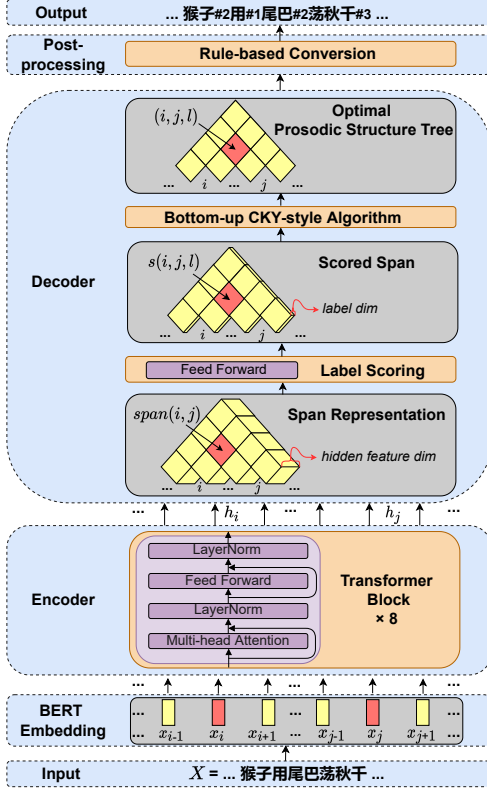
Output ... 猴子#2用#1尾巴#2荡秋千#3 ...

Post-processing

Rule-based Conversion

Decoder

Optimal Prosodic Structure Tree

$(i, j, l)$

... $i$ ... $j$ ...

Bottom-up CKY-style Algorithm

Scored Span

$s(i, j, l)$

label dim

... $i$ ... $j$ ...

Feed Forward

Label Scoring

Span Representation

$span(i, j)$

hidden feature dim

... $i$ ... $j$ ...

... $h_i$ ... $h_j$ ...

Encoder

LayerNorm

Feed Forward

LayerNorm

Multi-head Attention

Transformer Block × 8

BERT Embedding

... $x_{i\text{-}1}$ $x_i$ $x_{i+1}$ ... $x_{j\text{-}1}$ $x_j$ $x_{j+1}$ ...

Input

$X$ = ... 猴子用尾巴荡秋千 ...